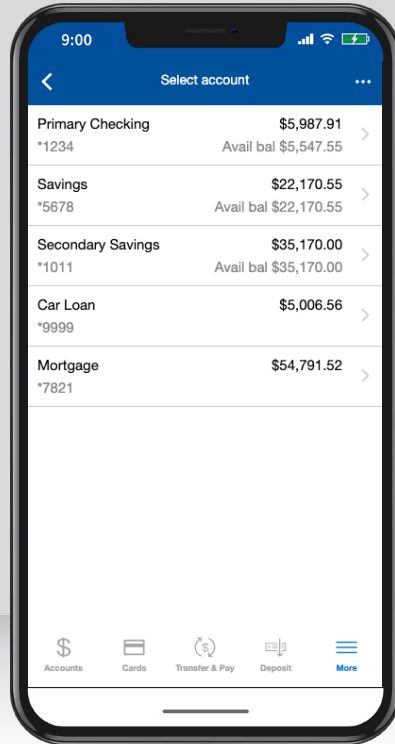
9:00

Select account

...

Primary Checking $5,987.91
*1234 Avail bal $5,547.55

Savings $22,170.55
*5678 Avail bal $22,170.55

Secondary Savings $35,170.00
*1011 Avail bal $35,170.00

Car Loan $5,006.56
*9999

Mortgage $54,791.52
*7821

Accounts Cards Transfer & Pay Deposit More